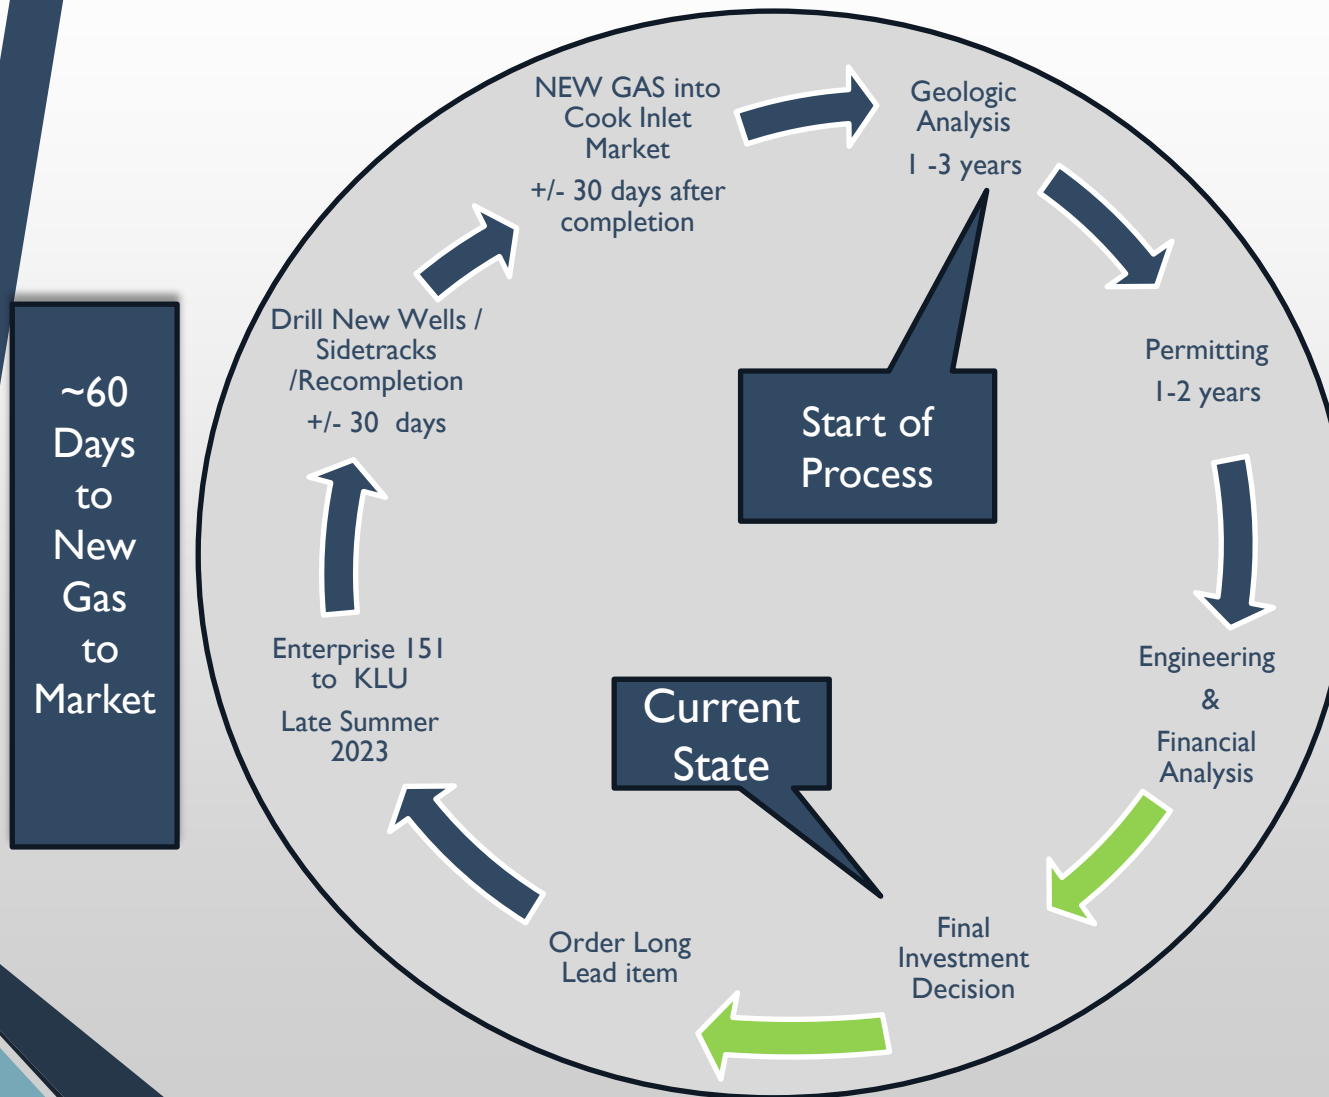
~60 Days to New Gas to Market

NEW GAS into Cook Inlet Market

+/- 30 days after completion

Geologic Analysis

1 -3 years

Permitting

1-2 years

Engineering & Financial Analysis

Final Investment Decision

Order Long Lead item

Enterprise 151 to KLU

Late Summer 2023

Drill New Wells / Sidetracks /Recompletion

+/- 30 days

Start of Process

Current State